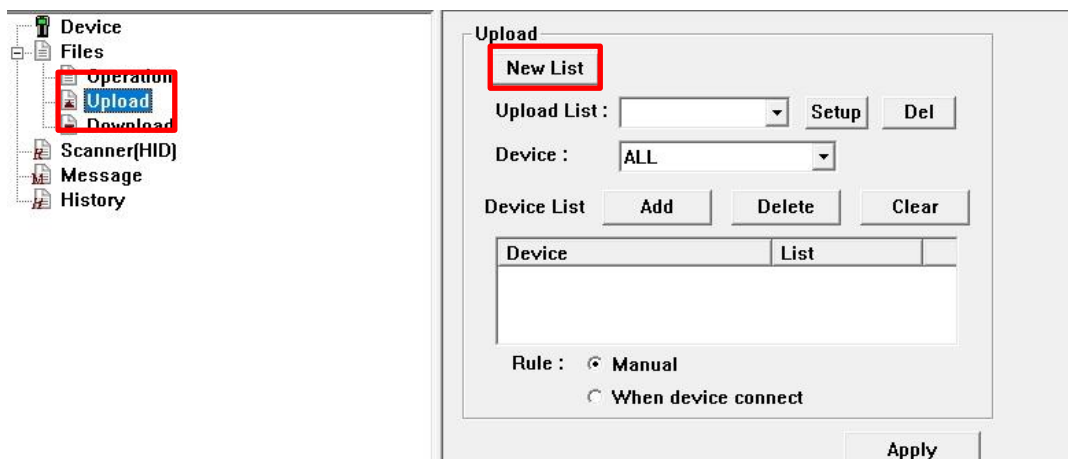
Device
Files
Operation
Upload
Download
Scanner(HID)
Message
History

Upload
New List
Upload List :
Setup
Del
Device :
ALL
Device List
Add
Delete
Clear

| Device | List |
|---|---|

Rule :
Manual
When device connect
Apply